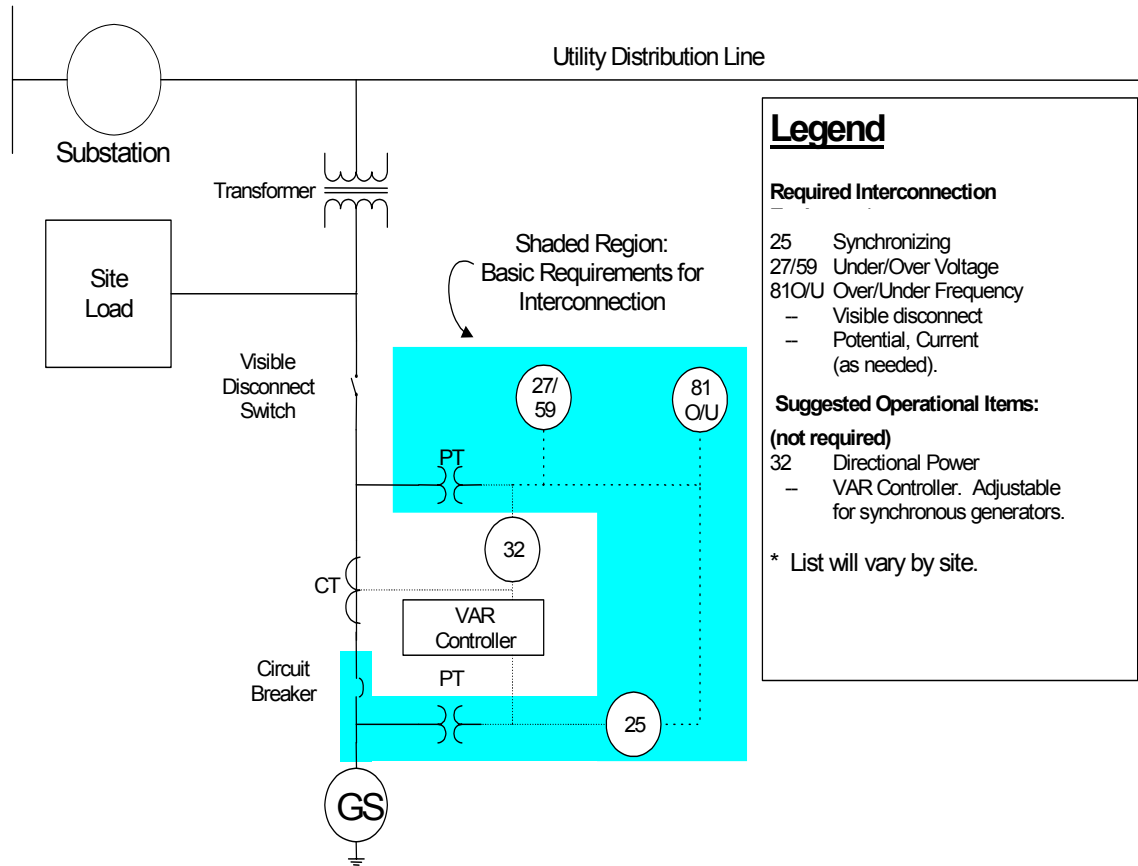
Utility Distribution Line

Substation

Transformer

Site Load

Visible Disconnect Switch

Shaded Region: Basic Requirements for Interconnection

27/59

81 O/U

PT

32

CT

VAR Controller

Circuit Breaker

PT

25

GS

Legend

Required Interconnection
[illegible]

25 Synchronizing
27/59 Under/Over Voltage
81O/U Over/Under Frequency
– Visible disconnect
– Potential, Current (as needed).

Suggested Operational Items:

(not required)
32 Directional Power
– VAR Controller. Adjustable for synchronous generators.

* List will vary by site.